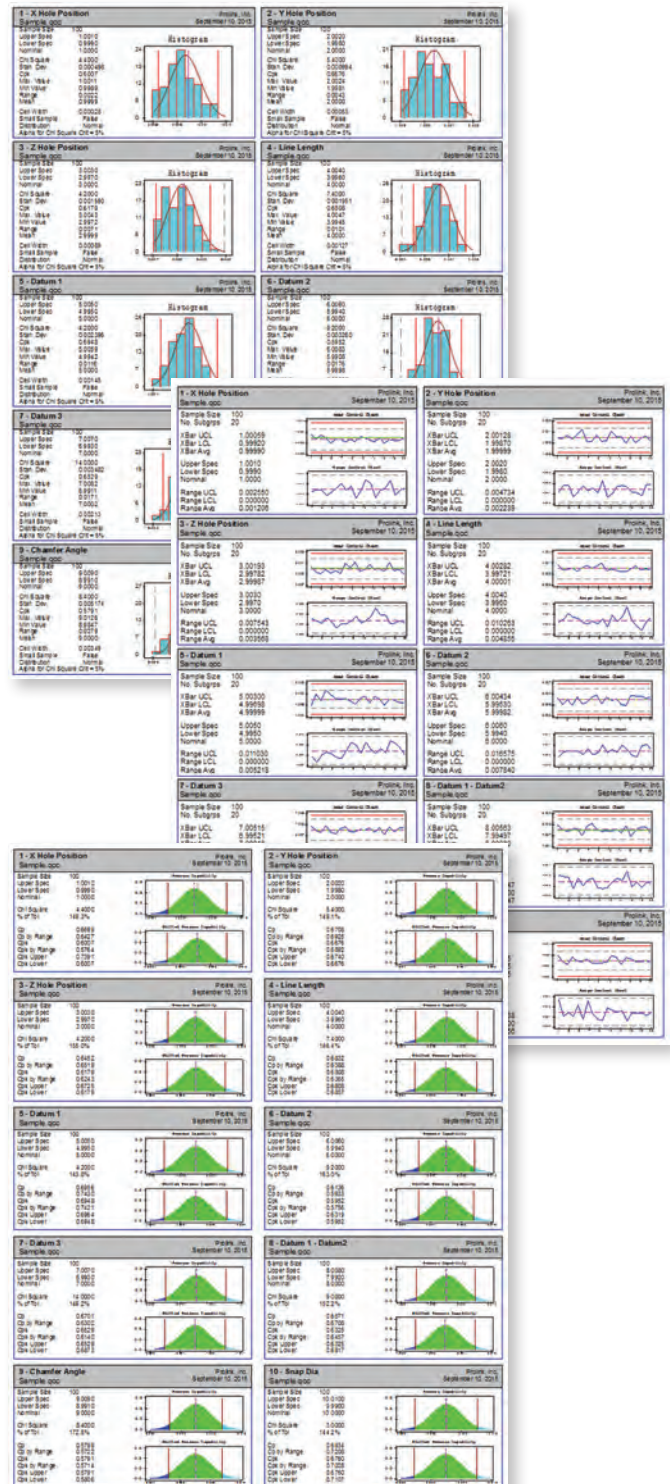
1 - X Hole Position
Sample.qcc
Prolink, Inc.
September 10, 2015
Histogram

2 - Y Hole Position
Sample.qcc
Prolink, Inc.
September 10, 2015
Histogram

3 - Z Hole Position
Sample.qcc
Prolink, Inc.
September 10, 2015
Histogram

4 - Line Length
Sample.qcc
Prolink, Inc.
September 10, 2015
Histogram

5 - Datum 1
Sample.qcc
Prolink, Inc.
September 10, 2015
Histogram

6 - Datum 2
Sample.qcc
Prolink, Inc.
September 10, 2015
Histogram

7 - Datum 3
Sample.qcc

9 - Chamfer Angle
Sample.qcc

1 - X Hole Position
Sample.qcc
Prolink, Inc.
September 10, 2015
Sample Size 100
No. Subgrps 20
XBar UCL 1.00059
XBar LCL 0.99920
XBar Avg 0.99990
Upper Spec 1.0010
Lower Spec 0.9990
Nominal 1.0000
Range UCL 0.00250
Range LCL 0.00000
Range Avg 0.00108

2 - Y Hole Position
Sample.qcc
Prolink, Inc.
September 10, 2015
Sample Size 100
No. Subgrps 20
XBar UCL 2.00128
XBar LCL 1.99870
XBar Avg 1.99999
Upper Spec 2.0020
Lower Spec 1.9980
Nominal 2.0000
Range UCL 0.004734
Range LCL 0.000000
Range Avg 0.002239

3 - Z Hole Position
Sample.qcc
Prolink, Inc.
September 10, 2015
Sample Size 100
No. Subgrps 20
XBar UCL 3.00193
XBar LCL 2.99782
XBar Avg 2.99987
Upper Spec 3.0030
Lower Spec 2.9970
Nominal 3.0000
Range UCL 0.007543
Range LCL 0.000000
Range Avg 0.003568

4 - Line Length
Sample.qcc
Prolink, Inc.
September 10, 2015
Sample Size 100
No. Subgrps 20
XBar UCL 4.00282
XBar LCL 3.99721
XBar Avg 4.00001
Upper Spec 4.0040
Lower Spec 3.9960
Nominal 4.0000
Range UCL 0.010265
Range LCL 0.000000
Range Avg 0.004855

5 - Datum 1
Sample.qcc
Prolink, Inc.
September 10, 2015
Sample Size 100
No. Subgrps 20
XBar UCL 5.00300
XBar LCL 4.99698
XBar Avg 4.99999
Upper Spec 5.0050
Lower Spec 4.9950
Nominal 5.0000
Range UCL 0.010000
Range LCL 0.000000
Range Avg 0.005218

6 - Datum 2
Sample.qcc
Prolink, Inc.
September 10, 2015
Sample Size 100
No. Subgrps 20
XBar UCL 6.00454
XBar LCL 5.99530
XBar Avg 5.99992
Upper Spec 6.0060
Lower Spec 5.9940
Nominal 6.0000
Range UCL 0.016575
Range LCL 0.000000
Range Avg 0.007840

7 - Datum 3
Sample.qcc
Prolink, Inc.
September 10, 2015
Sample Size 100
No. Subgrps 20
XBar UCL 7.00515

8 - Datum 1 - Datum2
Sample.qcc
Prolink, Inc.
September 10, 2015
Sample Size 100
No. Subgrps 20
XBar UCL 8.00563
XBar LCL 7.99497

1 - X Hole Position
Sample.qcc
Prolink, Inc.
September 10, 2015

2 - Y Hole Position
Sample.qcc
Prolink, Inc.
September 10, 2015

3 - Z Hole Position
Sample.qcc
Prolink, Inc.
September 10, 2015

4 - Line Length
Sample.qcc
Prolink, Inc.
September 10, 2015

5 - Datum 1
Sample.qcc
Prolink, Inc.
September 10, 2015

6 - Datum 2
Sample.qcc
Prolink, Inc.
September 10, 2015

7 - Datum 3
Sample.qcc
Prolink, Inc.
September 10, 2015

8 - Datum 1 - Datum2
Sample.qcc
Prolink, Inc.
September 10, 2015

9 - Chamfer Angle
Sample.qcc
Prolink, Inc.
September 10, 2015

10 - Snap Dia
Sample.qcc
Prolink, Inc.
September 10, 2015